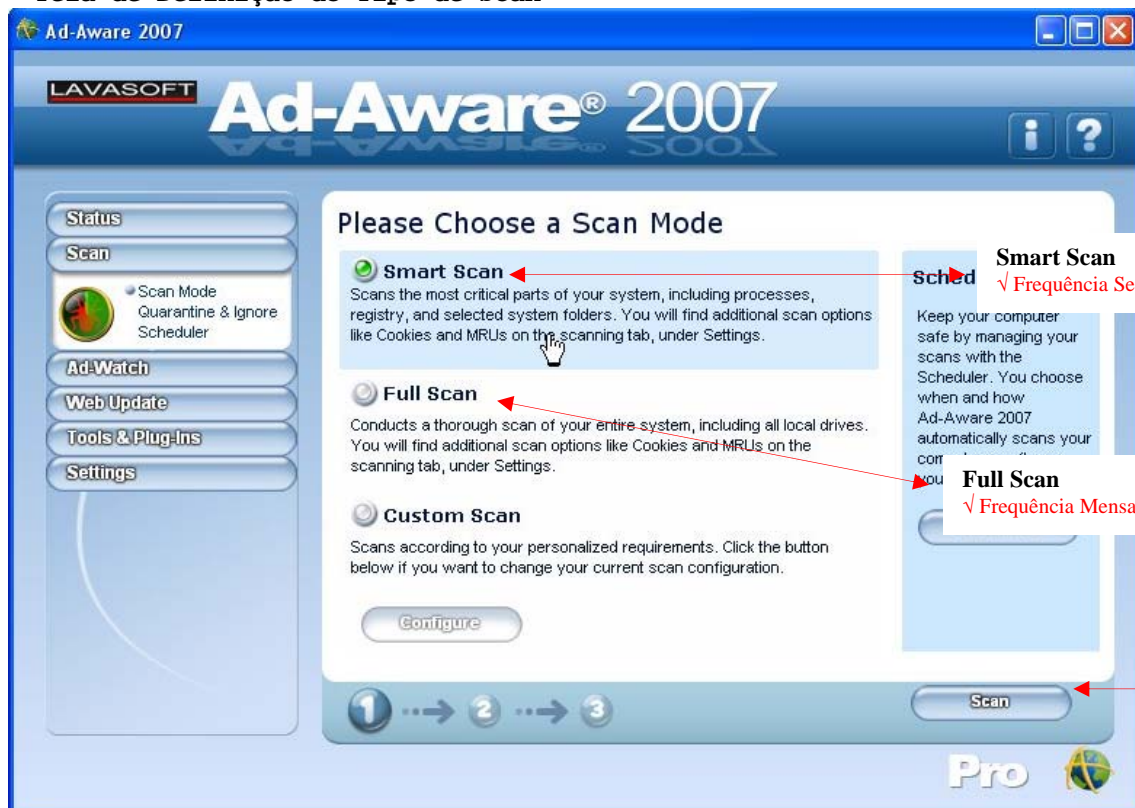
Tela de Definição do Tipo de Scan

Ad-Aware 2007

LAVASOFT Ad-Aware® 2007

Status
Scan
Scan Mode
Quarantine & Ignore
Scheduler
Ad-Watch
Web Update
Tools & Plug-Ins
Settings

Please Choose a Scan Mode

Smart Scan
Scans the most critical parts of your system, including processes, registry, and selected system folders. You will find additional scan options like Cookies and MRUs on the scanning tab, under Settings.

Full Scan
Conducts a thorough scan of your entire system, including all local drives. You will find additional scan options like Cookies and MRUs on the scanning tab, under Settings.

Custom Scan
Scans according to your personalized requirements. Click the button below if you want to change your current scan configuration.

Configure

Sched

Keep your computer safe by managing your scans with the Scheduler. You choose when and how Ad-Aware 2007 automatically scans your com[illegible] you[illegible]

Smart Scan
√ Frequência Se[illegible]

Full Scan
√ Frequência Mensa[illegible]

Scan

1 2 3

Pro